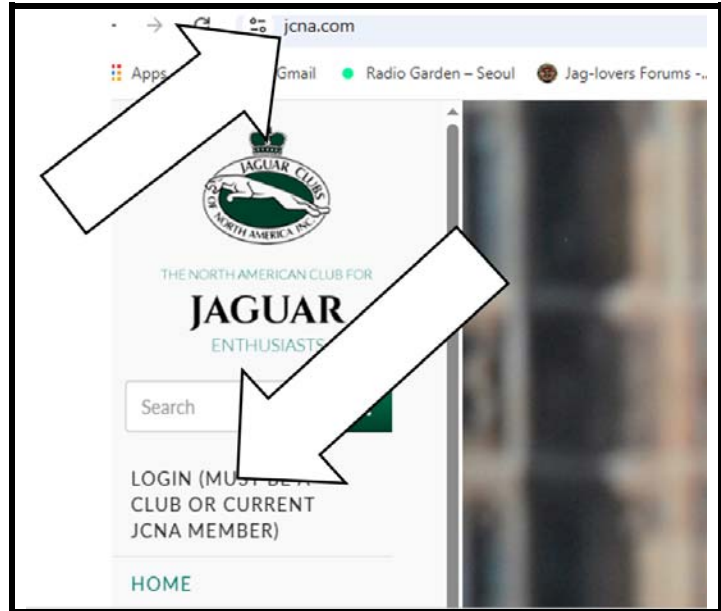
jcna.com

Apps Gmail Radio Garden – Seoul Jag-lovers Forums -...

JAGUAR CLUBS OF NORTH AMERICA INC.

THE NORTH AMERICAN CLUB FOR
JAGUAR
ENTHUSIASTS

Search

LOGIN (MUST BE A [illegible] CLUB OR CURRENT JCNA MEMBER)

HOME